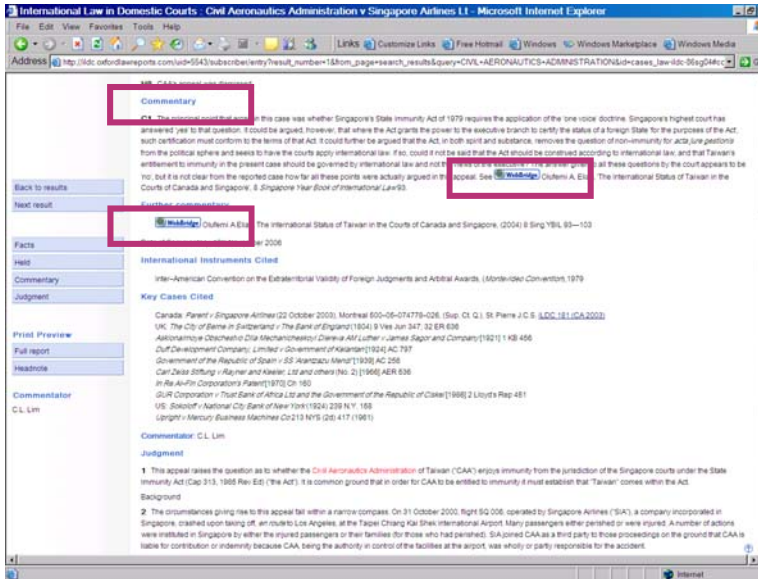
International Law in Domestic Courts : Civil Aeronautics Administration v Singapore Airlines Lt - Microsoft Internet Explorer

File Edit View Favorites Tools Help

Links Customize Links Free Hotmail Windows Windows Marketplace Windows Media

Address http://ildc.oxfordlawreports.com/uid=5543/subscriber/entry?result_number=1&from_page=search_results&query=CIVIL+AERONAUTICS+ADMINISTRATION&id=cases_law-ildc-86sg04#c

H5 CAA's appeal was dismissed.

Commentary

C1 The principal point that arose in this case was whether Singapore's State Immunity Act of 1979 requires the application of the 'one voice' doctrine. Singapore's highest court has answered 'yes' to that question. It could be argued, however, that where the Act grants the power to the executive branch to certify the status of a foreign State for the purposes of the Act, such certification must conform to the terms of that Act. It could further be argued that the Act, in both spirit and substance, removes the question of non-immunity for acta jure gestionis from the political sphere and seeks to have the courts apply international law. If so, could it not be said that the Act should be construed according to international law; and that Taiwan's entitlement to immunity in the present case should be governed by international law and not the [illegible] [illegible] all these questions by the court appears to be 'no', but it is not clear from the reported case how far all these points were actually argued in the appeal. See WebBridge Olufemi A. Elias, 'The International Status of Taiwan in the Courts of Canada and Singapore', 8 Singapore Year Book of International Law 93.

Back to results
Next result

Further commentary

WebBridge Olufemi A Elias, The International Status of Taiwan in the Courts of Canada and Singapore, (2004) 8 Sing YBIL 93—103

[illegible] 2006

Facts
Held
Commentary
Judgment

International Instruments Cited

Inter-American Convention on the Extraterritorial Validity of Foreign Judgments and Arbitral Awards, (Montevideo Convention),1979

Key Cases Cited

Print Preview
Full report
Headnote

Canada: Parent v Singapore Airlines (22 October 2003), Montreal 500–06–074776–026, (Sup. Ct. Q.), St. Pierre J.C.S. ILDC 181 (CA 2003)
UK: The City of Berne in Switzerland v The Bank of England (1804) 9 Ves Jun 347; 32 ER 636
Aksionairnoye Obschestvo Dlia Mechanicheskoyi Obrabotky Diereva AM Luther v James Sagor and Company [1921] 1 KB 456
Duff Development Company, Limited v Government of Kelantan [1924] AC 797
Government of the Republic of Spain v SS 'Arantzazu Mendi' [1939] AC 256
Carl Zeiss Stiftung v Rayner and Keeler, Ltd and others (No. 2) [1966] AER 536
In Re Al-Fin Corporation's Patent [1970] Ch 160
GUR Corporation v Trust Bank of Africa Ltd and the Government of the Republic of Ciskei [1986] 2 Lloyd's Rep 451
US: Sokoloff v National City Bank of New York (1924) 239 N.Y. 158
Upright v Mercury Business Machines Co 213 NYS (2d) 417 (1961)

Commentator
C.L. Lim

Commentator: C.L. Lim

Judgment

1 This appeal raises the question as to whether the Civil Aeronautics Administration of Taiwan ("CAA") enjoys immunity from the jurisdiction of the Singapore courts under the State Immunity Act (Cap 313, 1985 Rev Ed) ("the Act"). It is common ground that in order for CAA to be entitled to immunity it must establish that "Taiwan" comes within the Act.

Background

2 The circumstances giving rise to this appeal fall within a narrow compass. On 31 October 2000, flight SQ 006, operated by Singapore Airlines ("SIA"), a company incorporated in Singapore, crashed upon taking off, en route to Los Angeles, at the Taipei Chiang Kai Shek International Airport. Many passengers either perished or were injured. A number of actions were instituted in Singapore by either the injured passengers or by their families (for those who had perished). SIA joined CAA as a third party to those proceedings on the ground that CAA is liable for contribution or indemnity because CAA, being the authority in control of the facilities at the airport, was wholly or partly responsible for the accident.

Internet